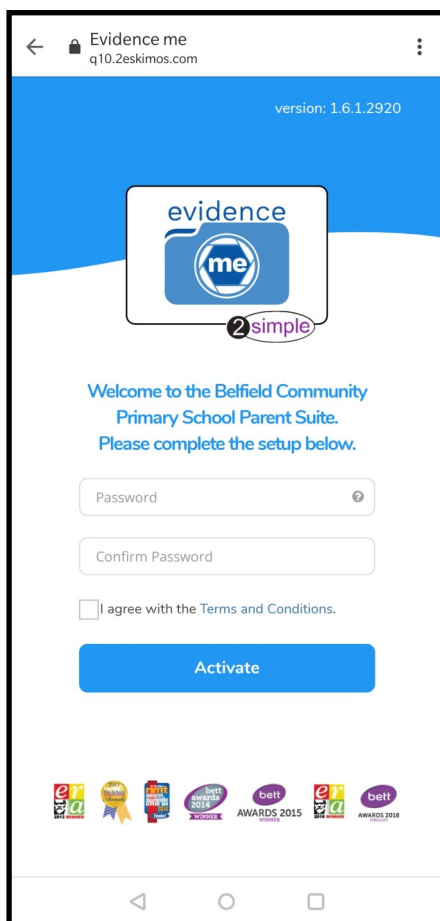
Evidence me
q10.2eskimos.com

version: 1.6.1.2920

evidence
me
2simple

Welcome to the Belfield Community Primary School Parent Suite. Please complete the setup below.

Password

Confirm Password

I agree with the Terms and Conditions.

Activate

era 2013 WINNER
bett awards 2014 WINNER
bett AWARDS 2015 WINNER
era 2016 WINNER
bett AWARDS 2018 FINALIST